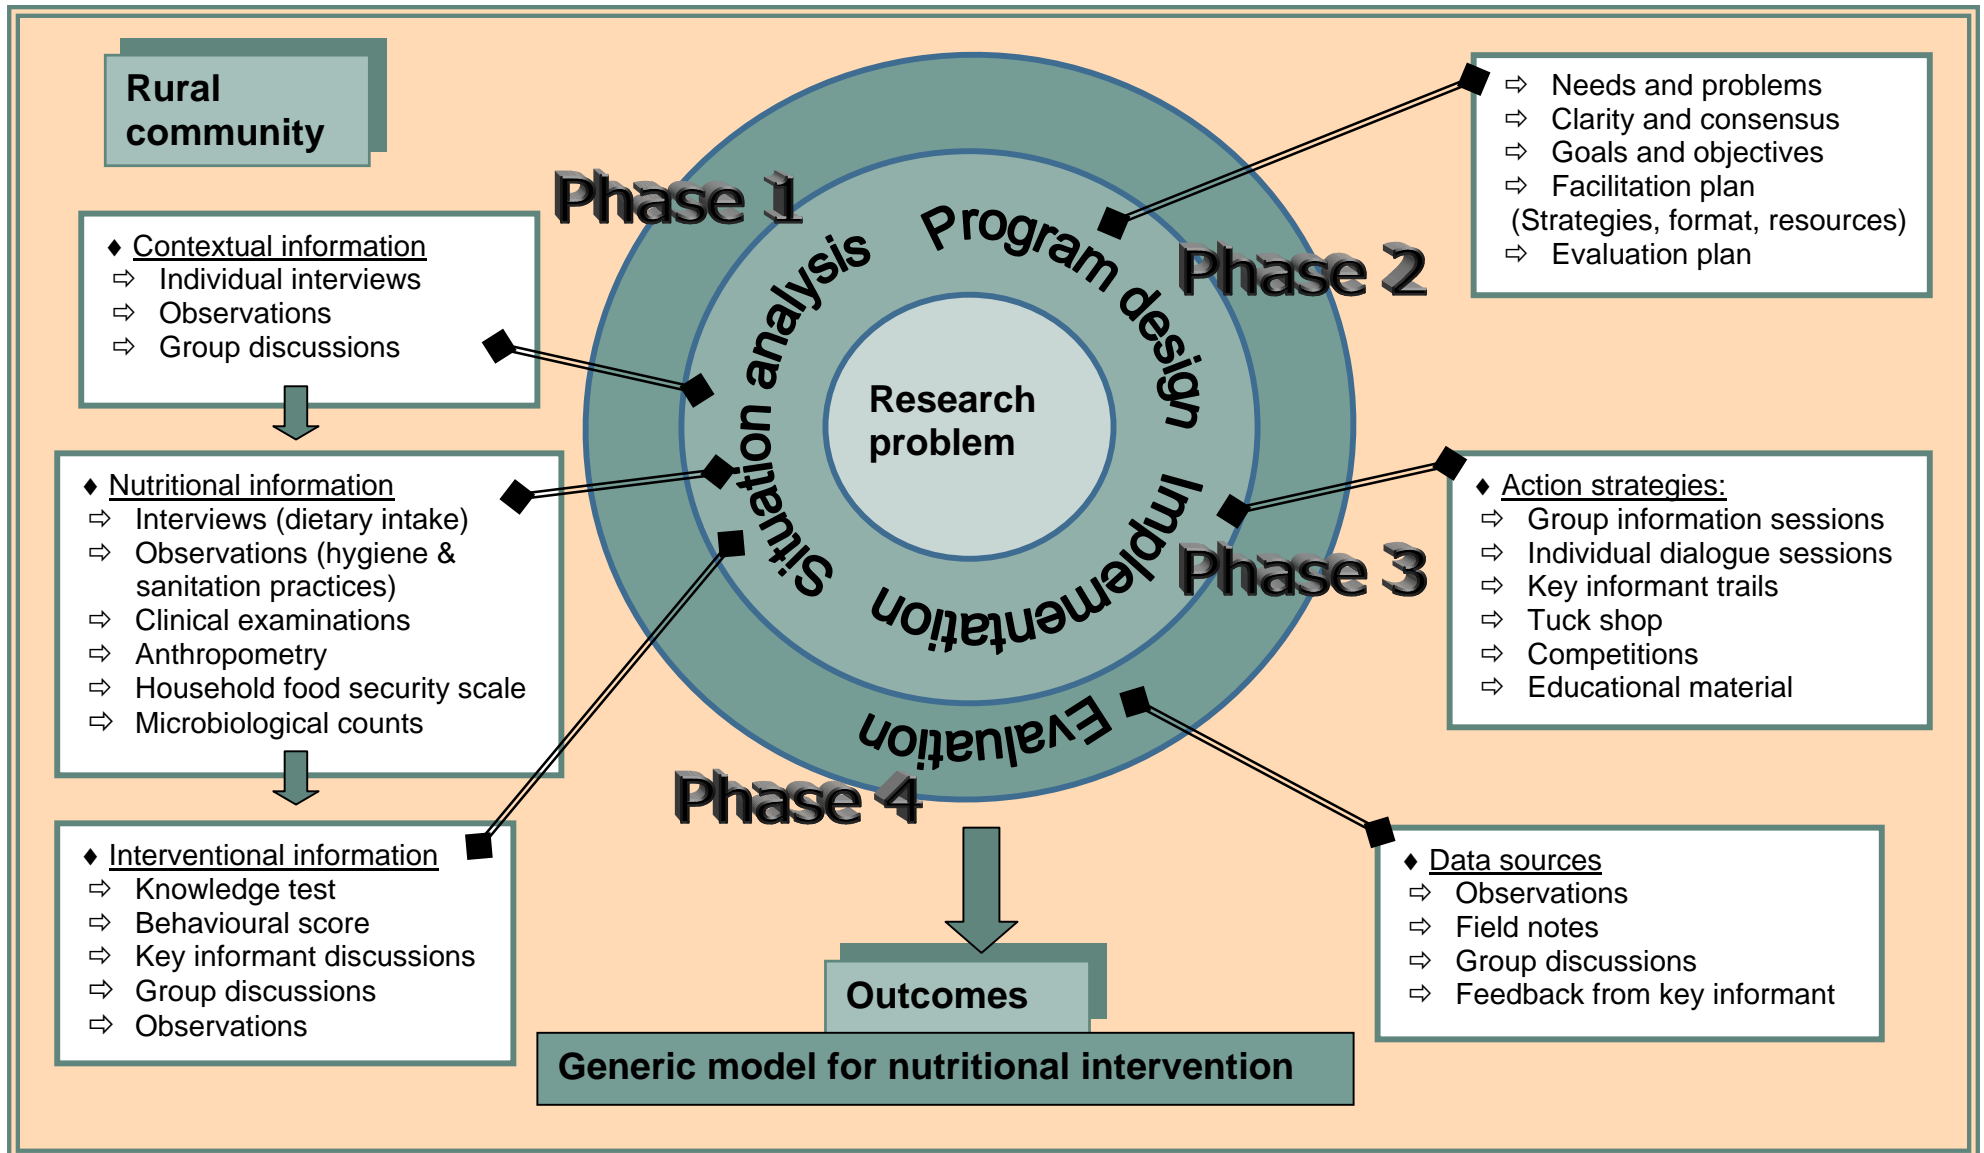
Rural community

♦ Contextual information
⇨ Individual interviews
⇨ Observations
⇨ Group discussions

♦ Nutritional information
⇨ Interviews (dietary intake)
⇨ Observations (hygiene & sanitation practices)
⇨ Clinical examinations
⇨ Anthropometry
⇨ Household food security scale
⇨ Microbiological counts

♦ Interventional information
⇨ Knowledge test
⇨ Behavioural score
⇨ Key informant discussions
⇨ Group discussions
⇨ Observations

Phase 1

Situation analysis

Program design

Phase 2

Research problem

Implementation

Phase 3

Evaluation

Phase 4

⇨ Needs and problems
⇨ Clarity and consensus
⇨ Goals and objectives
⇨ Facilitation plan
(Strategies, format, resources)
⇨ Evaluation plan

♦ Action strategies:
⇨ Group information sessions
⇨ Individual dialogue sessions
⇨ Key informant trails
⇨ Tuck shop
⇨ Competitions
⇨ Educational material

♦ Data sources
⇨ Observations
⇨ Field notes
⇨ Group discussions
⇨ Feedback from key informant

Outcomes

Generic model for nutritional intervention